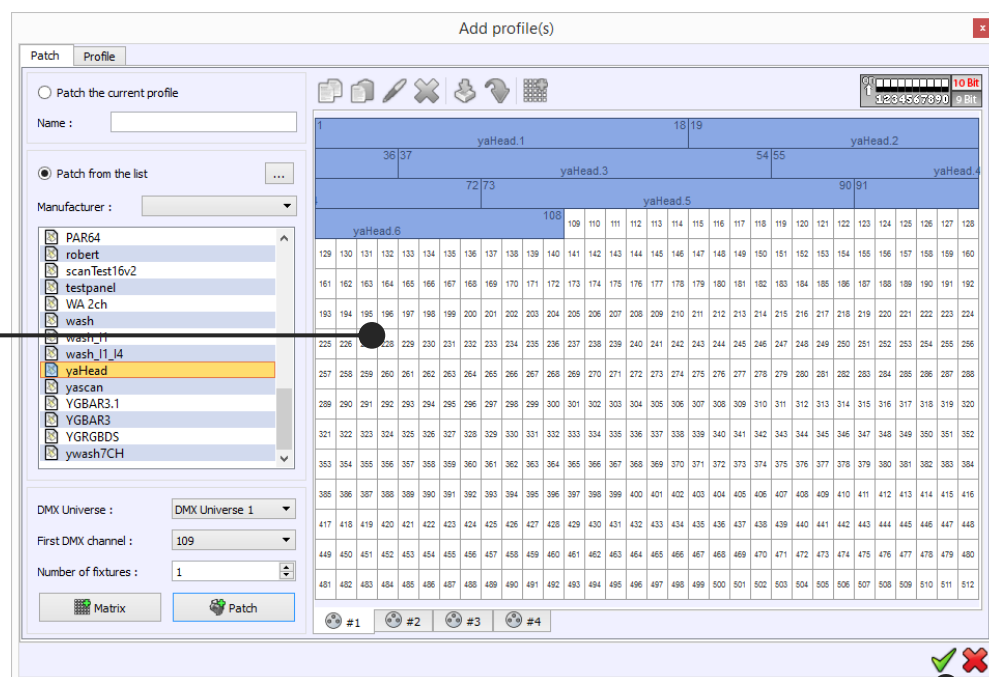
Add profile(s)

Patch | Profile

Patch the current profile

Name :

Patch from the list ...

Manufacturer :

PAR64
robert
scanTest16v2
testpanel
WA 2ch
wash
wash_I1
wash_I1_I4
yaHead
yascan
YGBAR3.1
YGBAR3
YGRGBDS
ywash7CH

DMX Universe : DMX Universe 1

First DMX channel : 109

Number of fixtures : 1

Matrix | Patch

10 Bit
1234567890 9 Bit

1 18 19
yaHead.1 yaHead.2
36 37 54 55
yaHead.3 yaHead.4
72 73 90 91
yaHead.5
108
yaHead.6

| 109 | 110 | 111 | 112 | 113 | 114 | 115 | 116 | 117 | 118 | 119 | 120 | 121 | 122 | 123 | 124 | 125 | 126 | 127 | 128 |
|---|---|---|---|---|---|---|---|---|---|---|---|---|---|---|---|---|---|---|---|

| 129 | 130 | 131 | 132 | 133 | 134 | 135 | 136 | 137 | 138 | 139 | 140 | 141 | 142 | 143 | 144 | 145 | 146 | 147 | 148 | 149 | 150 | 151 | 152 | 153 | 154 | 155 | 156 | 157 | 158 | 159 | 160 |
|---|---|---|---|---|---|---|---|---|---|---|---|---|---|---|---|---|---|---|---|---|---|---|---|---|---|---|---|---|---|---|---|
| 161 | 162 | 163 | 164 | 165 | 166 | 167 | 168 | 169 | 170 | 171 | 172 | 173 | 174 | 175 | 176 | 177 | 178 | 179 | 180 | 181 | 182 | 183 | 184 | 185 | 186 | 187 | 188 | 189 | 190 | 191 | 192 |
| 193 | 194 | 195 | 196 | 197 | 198 | 199 | 200 | 201 | 202 | 203 | 204 | 205 | 206 | 207 | 208 | 209 | 210 | 211 | 212 | 213 | 214 | 215 | 216 | 217 | 218 | 219 | 220 | 221 | 222 | 223 | 224 |
| 225 | 226 | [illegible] | 228 | 229 | 230 | 231 | 232 | 233 | 234 | 235 | 236 | 237 | 238 | 239 | 240 | 241 | 242 | 243 | 244 | 245 | 246 | 247 | 248 | 249 | 250 | 251 | 252 | 253 | 254 | 255 | 256 |
| 257 | 258 | 259 | 260 | 261 | 262 | 263 | 264 | 265 | 266 | 267 | 268 | 269 | 270 | 271 | 272 | 273 | 274 | 275 | 276 | 277 | 278 | 279 | 280 | 281 | 282 | 283 | 284 | 285 | 286 | 287 | 288 |
| 289 | 290 | 291 | 292 | 293 | 294 | 295 | 296 | 297 | 298 | 299 | 300 | 301 | 302 | 303 | 304 | 305 | 306 | 307 | 308 | 309 | 310 | 311 | 312 | 313 | 314 | 315 | 316 | 317 | 318 | 319 | 320 |
| 321 | 322 | 323 | 324 | 325 | 326 | 327 | 328 | 329 | 330 | 331 | 332 | 333 | 334 | 335 | 336 | 337 | 338 | 339 | 340 | 341 | 342 | 343 | 344 | 345 | 346 | 347 | 348 | 349 | 350 | 351 | 352 |
| 353 | 354 | 355 | 356 | 357 | 358 | 359 | 360 | 361 | 362 | 363 | 364 | 365 | 366 | 367 | 368 | 369 | 370 | 371 | 372 | 373 | 374 | 375 | 376 | 377 | 378 | 379 | 380 | 381 | 382 | 383 | 384 |
| 385 | 386 | 387 | 388 | 389 | 390 | 391 | 392 | 393 | 394 | 395 | 396 | 397 | 398 | 399 | 400 | 401 | 402 | 403 | 404 | 405 | 406 | 407 | 408 | 409 | 410 | 411 | 412 | 413 | 414 | 415 | 416 |
| 417 | 418 | 419 | 420 | 421 | 422 | 423 | 424 | 425 | 426 | 427 | 428 | 429 | 430 | 431 | 432 | 433 | 434 | 435 | 436 | 437 | 438 | 439 | 440 | 441 | 442 | 443 | 444 | 445 | 446 | 447 | 448 |
| 449 | 450 | 451 | 452 | 453 | 454 | 455 | 456 | 457 | 458 | 459 | 460 | 461 | 462 | 463 | 464 | 465 | 466 | 467 | 468 | 469 | 470 | 471 | 472 | 473 | 474 | 475 | 476 | 477 | 478 | 479 | 480 |
| 481 | 482 | 483 | 484 | 485 | 486 | 487 | 488 | 489 | 490 | 491 | 492 | 493 | 494 | 495 | 496 | 497 | 498 | 499 | 500 | 501 | 502 | 503 | 504 | 505 | 506 | 507 | 508 | 509 | 510 | 511 | 512 |

#1 #2 #3 #4